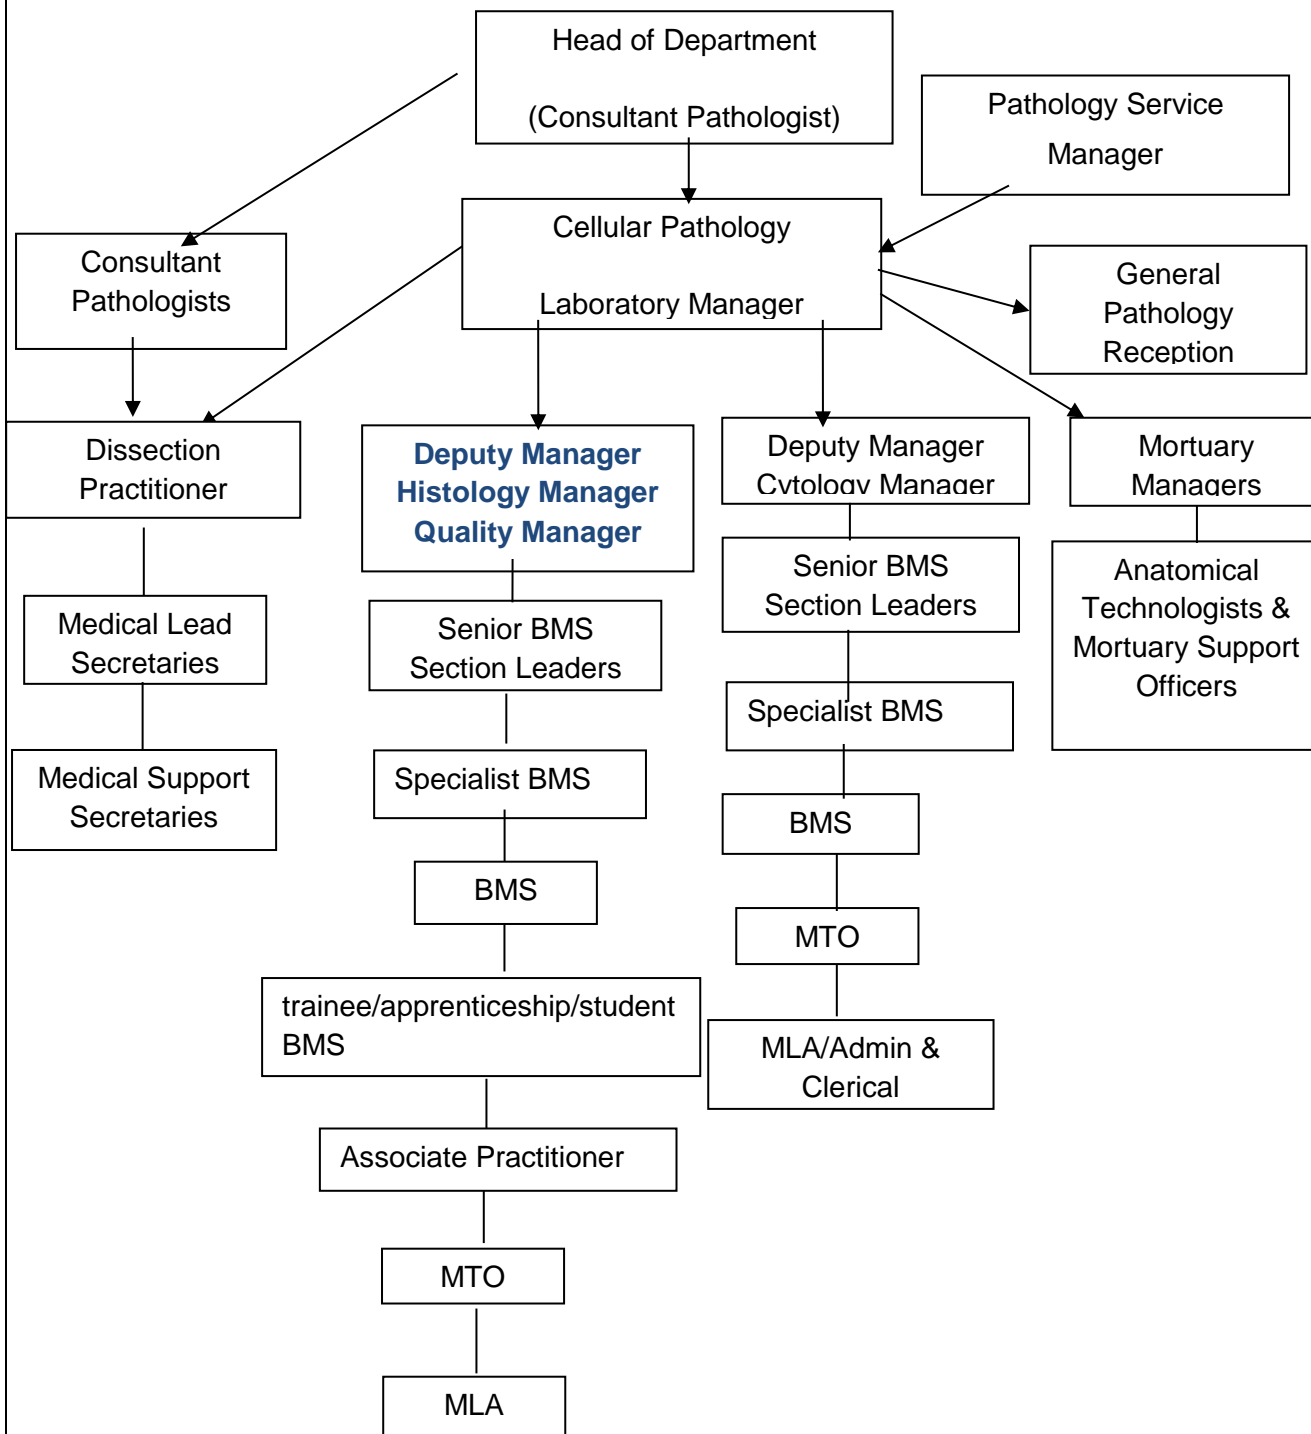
Head of Department

(Consultant Pathologist)

Pathology Service Manager

Cellular Pathology

Laboratory Manager

Consultant Pathologists

General Pathology Reception

Dissection Practitioner

Deputy Manager
Histology Manager
Quality Manager

Deputy Manager
Cytology Manager

Mortuary Managers

Medical Lead Secretaries

Senior BMS Section Leaders

Senior BMS Section Leaders

Anatomical Technologists & Mortuary Support Officers

Medical Support Secretaries

Specialist BMS

Specialist BMS

BMS

BMS

MTO

trainee/apprenticeship/student BMS

MLA/Admin & Clerical

Associate Practitioner

MTO

MLA